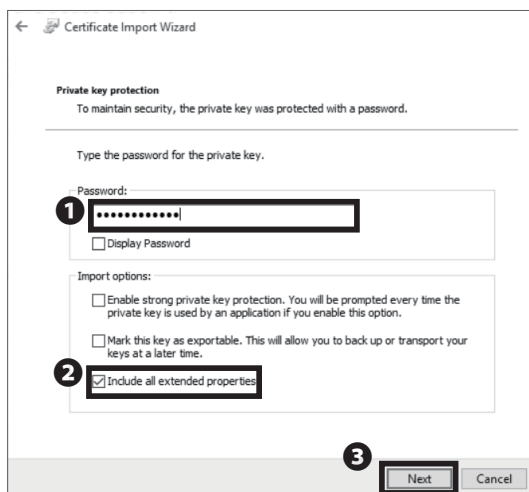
Certificate Import Wizard

Private key protection
To maintain security, the private key was protected with a password.

Type the password for the private key.

Password:

1

••••••••••••

Display Password

Import options:

Enable strong private key protection. You will be prompted every time the private key is used by an application if you enable this option.

Mark this key as exportable. This will allow you to back up or transport your keys at a later time.

2

Include all extended properties

3

Next

Cancel